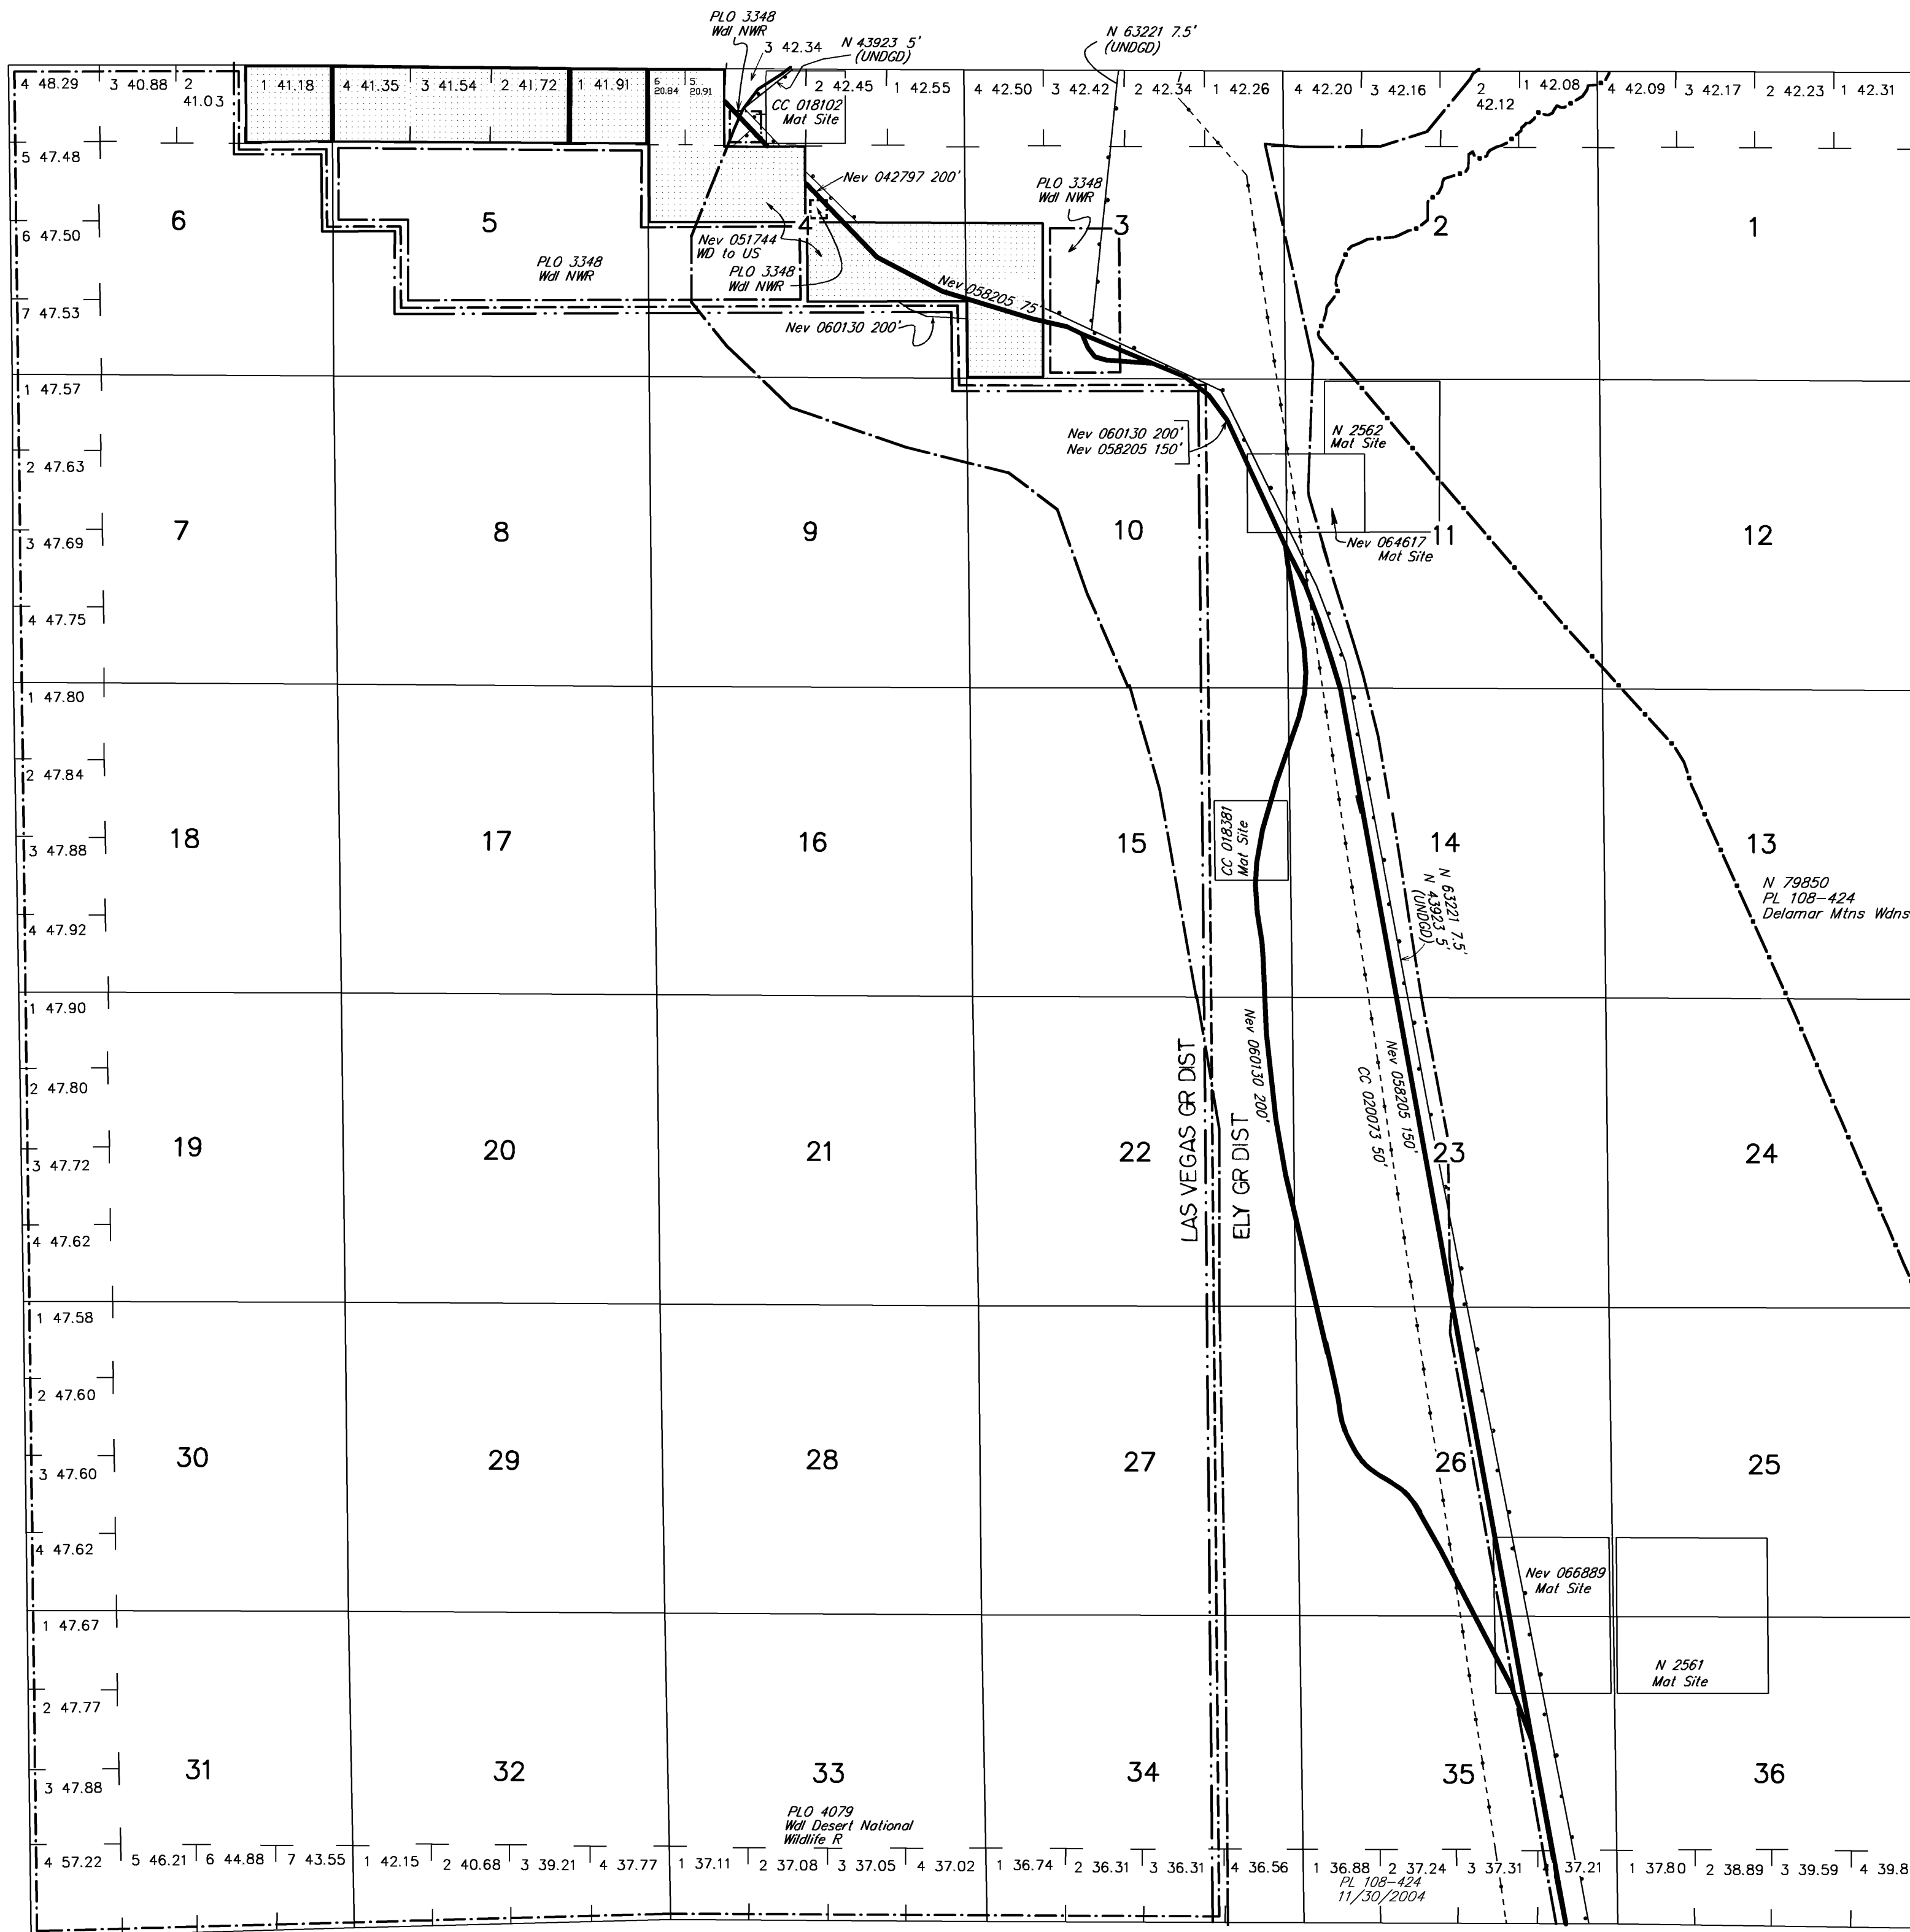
PLO 3348
Wdl NWR
3 42.34
N 43923 5'
(UNDGD)
N 63221 7.5'
(UNDGD)

4 48.29 | 3 40.88 | 2 41.03 | 1 41.18 | 4 41.35 | 3 41.54 | 2 41.72 | 1 41.91 | 6 20.84 | 5 20.91 | 2 42.45 | 1 42.55 | 4 42.50 | 3 42.42 | 2 42.34 | 1 42.26 | 4 42.20 | 3 42.16 | 2 42.12 | 1 42.08 | 4 42.09 | 3 42.17 | 2 42.23 | 1 42.31

CC 018102
Mat Site

5 47.48
6 47.50
7 47.53
1 47.57
2 47.63
3 47.69
4 47.75
1 47.80
2 47.84
3 47.88
4 47.92
1 47.90
2 47.80
3 47.72
4 47.62
1 47.58
2 47.60
3 47.60
4 47.62
1 47.67
2 47.77
3 47.88

Nev 042797 200'
PLO 3348
Wdl NWR
6
5
PLO 3348
Wdl NWR
4
Nev 051744
WD to US
PLO 3348
Wdl NWR
3
2
1
Nev 058205 75'
Nev 060130 200'

Nev 060130 200'
Nev 058205 150'
N 2562
Mat Site
Nev 064617
Mat Site

7
8
9
10
11
12

18
17
16
15
14
13

CC 018381
Mat Site
N 63221 7.5'
N 43923 5'
(UNDGD)
N 79850
PL 108–424
Delamar Mtns Wdns

19
20
21
22
23
24

LAS VEGAS GR DIST
ELY GR DIST
Nev 060130 200'
Nev 058205 150'
CC 020073 50'

30
29
28
27
26
25

Nev 066889
Mat Site
N 2561
Mat Site

31
32
33
34
35
36

PLO 4079
Wdl Desert National
Wildlife R

4 57.22 | 5 46.21 | 6 44.88 | 7 43.55 | 1 42.15 | 2 40.68 | 3 39.21 | 4 37.77 | 1 37.11 | 2 37.08 | 3 37.05 | 4 37.02 | 1 36.74 | 2 36.31 | 3 36.31 | 4 36.56 | 1 36.88 | 2 37.24 | 3 37.31 | 37.21 | 1 37.80 | 2 38.89 | 3 39.59 | 4 39.8

PL 108–424
11/30/2004